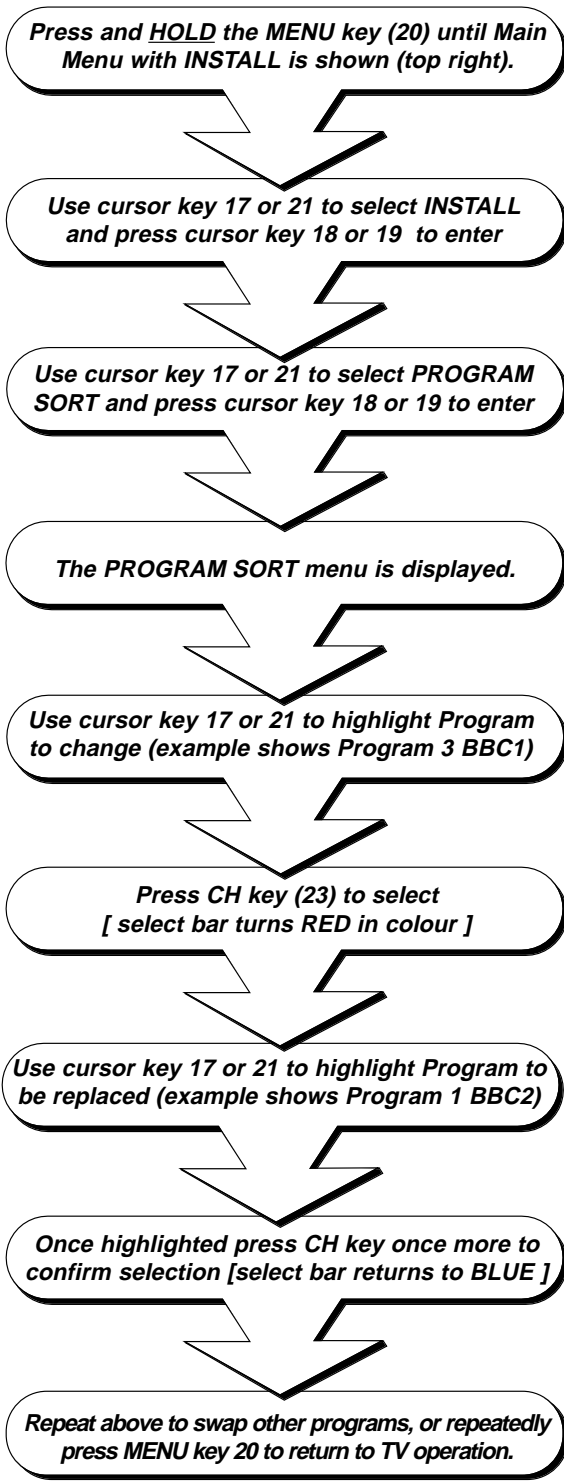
Press and HOLD the MENU key (20) until Main Menu with INSTALL is shown (top right).

Use cursor key 17 or 21 to select INSTALL and press cursor key 18 or 19 to enter

Use cursor key 17 or 21 to select PROGRAM SORT and press cursor key 18 or 19 to enter

The PROGRAM SORT menu is displayed.

Use cursor key 17 or 21 to highlight Program to change (example shows Program 3 BBC1)

Press CH key (23) to select [ select bar turns RED in colour ]

Use cursor key 17 or 21 to highlight Program to be replaced (example shows Program 1 BBC2)

Once highlighted press CH key once more to confirm selection [select bar returns to BLUE ]

Repeat above to swap other programs, or repeatedly press MENU key 20 to return to TV operation.